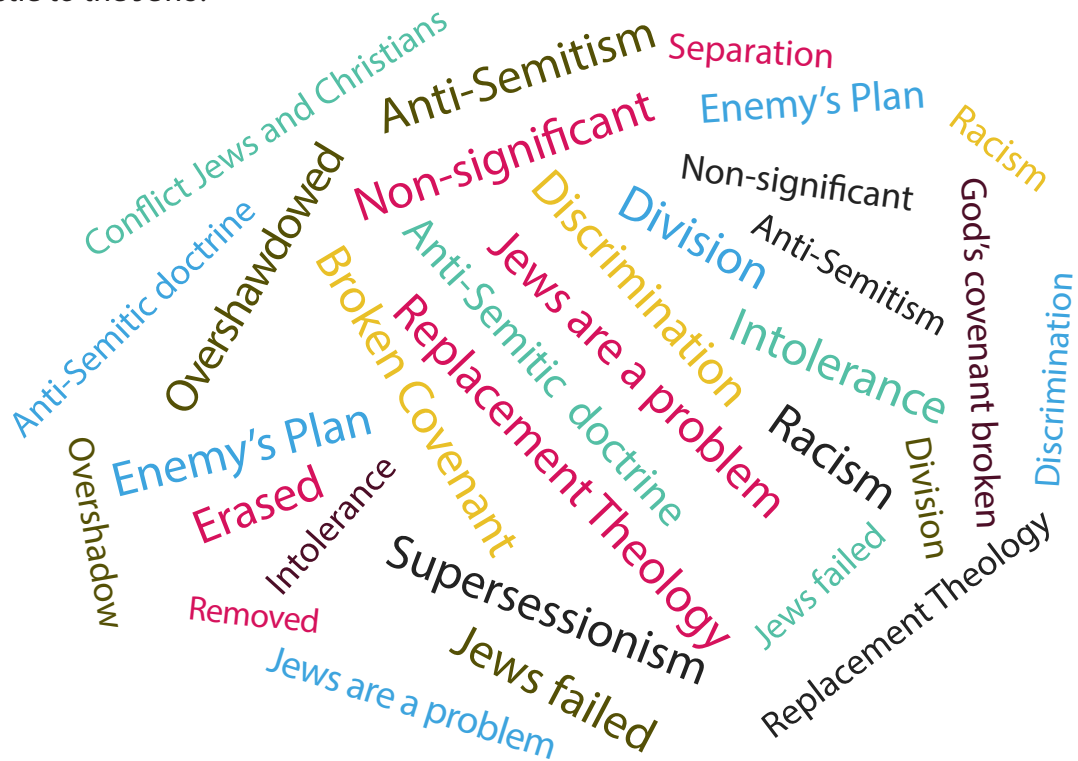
Conflict Jews and Christians
Anti-Semitism
Separation
Enemy's Plan
Racism
Non-significant
Non-significant
Anti-Semitic doctrine
Overshawdowed
Discrimination
Division
Anti-Semitism
God's covenant broken
Discrimination
Broken Covenant
Anti-Semitic doctrine
Jews are a problem
Replacement Theology
Intolerance
Racism
Division
Overshadow
Enemy's Plan
Erased
Intolerance
Supersessionism
Jews failed
Replacement Theology
Removed
Jews failed
Jews are a problem